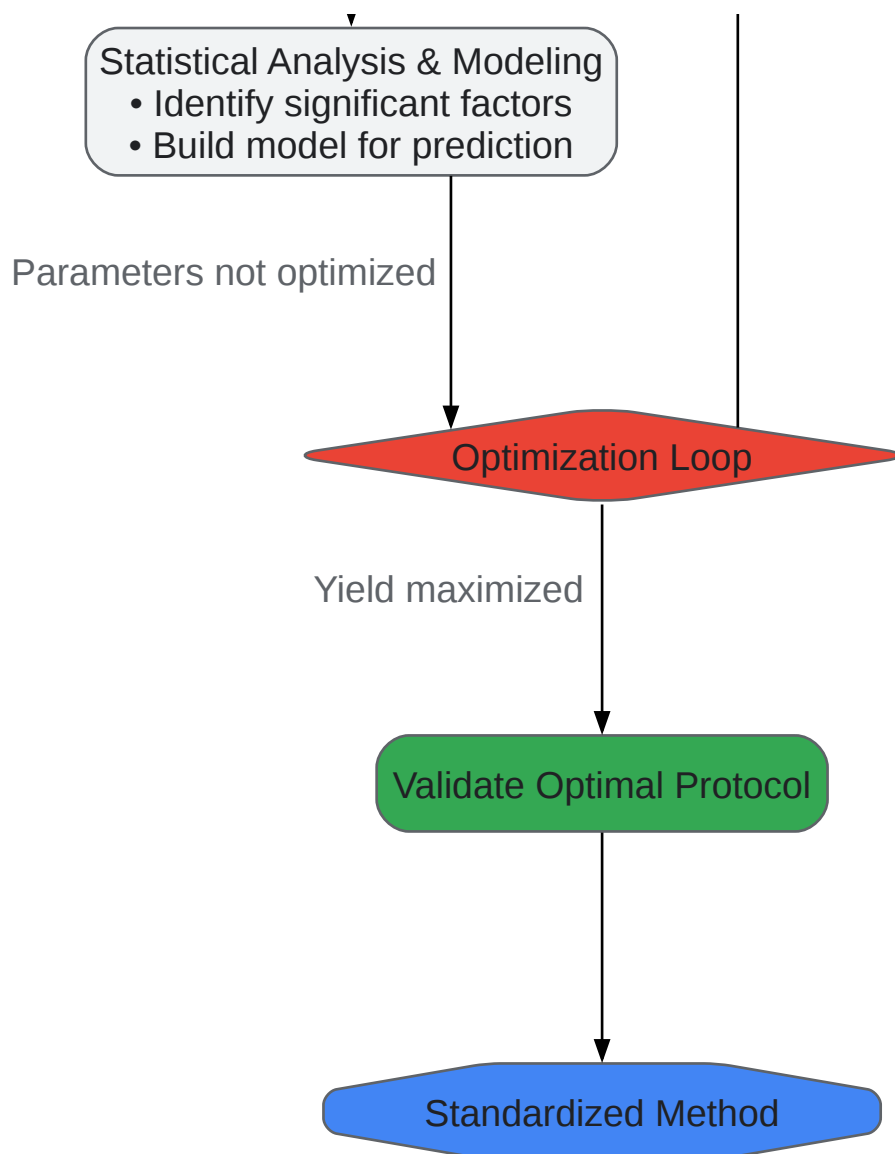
Statistical Analysis & Modeling
• Identify significant factors
• Build model for prediction

Parameters not optimized

Optimization Loop

Yield maximized

Validate Optimal Protocol

Standardized Method